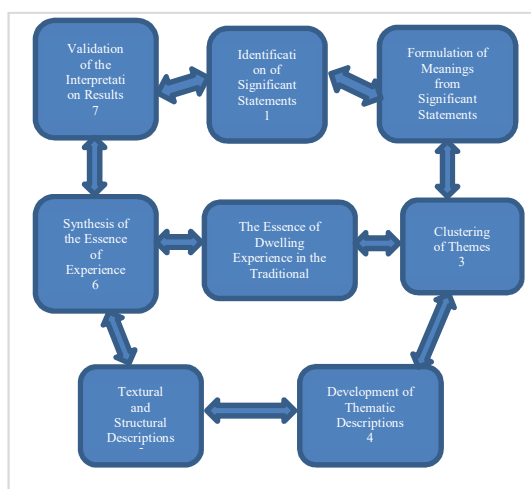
Validation of the Interpretation Results
7

Identification of Significant Statements
1

Formulation of Meanings from Significant Statements

Synthesis of the Essence of Experience
6

The Essence of Dwelling Experience in the Traditional

Clustering of Themes
3

Textural and Structural Descriptions
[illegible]

Development of Thematic Descriptions
4